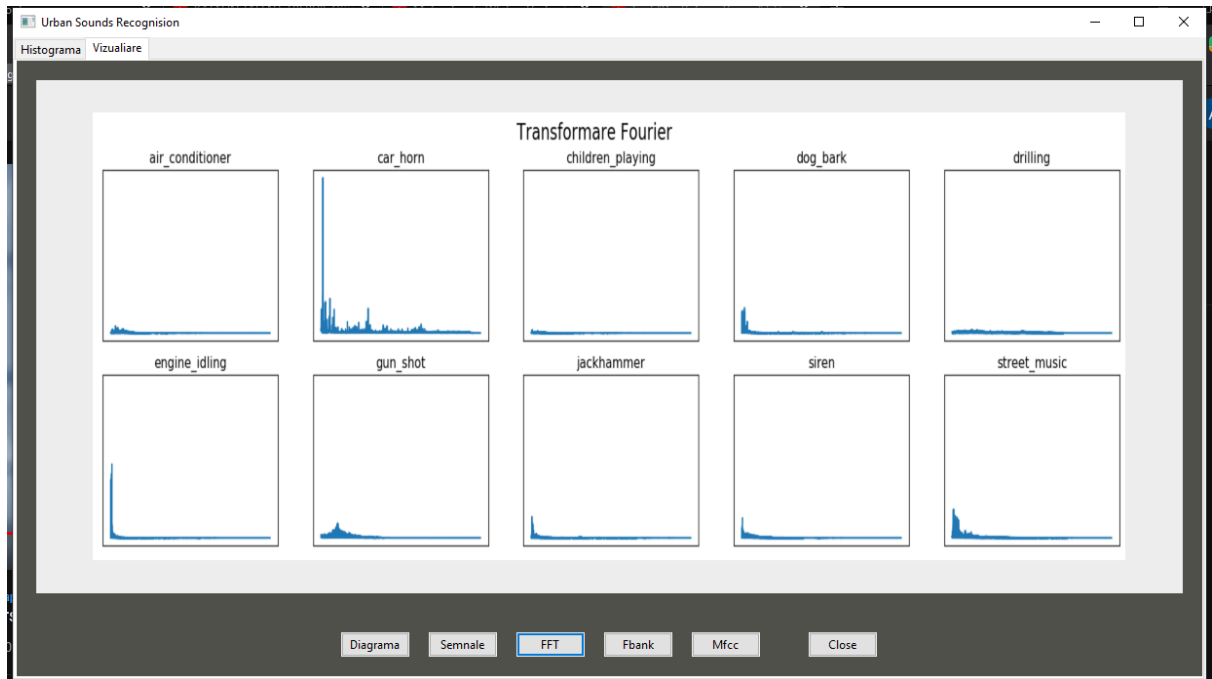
Urban Sounds Recognision

Histograma | Vizualiare

Transformare Fourier

air_conditioner

car_horn

children_playing

dog_bark

drilling

engine_idling

gun_shot

jackhammer

siren

street_music

Diagrama | Semnale | FFT | Fbank | Mfcc | Close